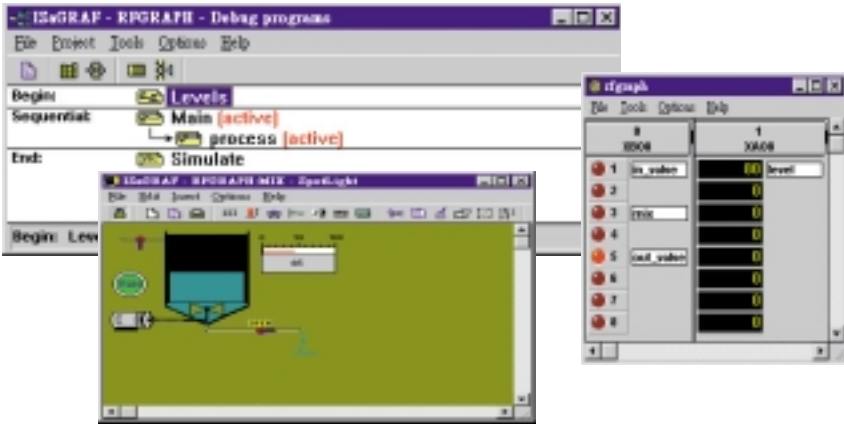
ISaGRAF - RFGRAPH - Debug programs

File Project Tools Options Help

Begin: Levels

Sequential: Main [active]

process [active]

End: Simulate

Begin: Lev

ISaGRAF - RFGRAPH MIX - SpotLight

File Edit Insert Options Help

rfgraph

File Tools Options Help

| 0 EBOOL | 1 XA08 |
|---|---|
| 1 in_valve | 80 level |
| 2 | 0 |
| 3 mix | 0 |
| 4 | 0 |
| 5 out_valve | 0 |
| 6 | 0 |
| 7 | 0 |
| 8 | 0 |